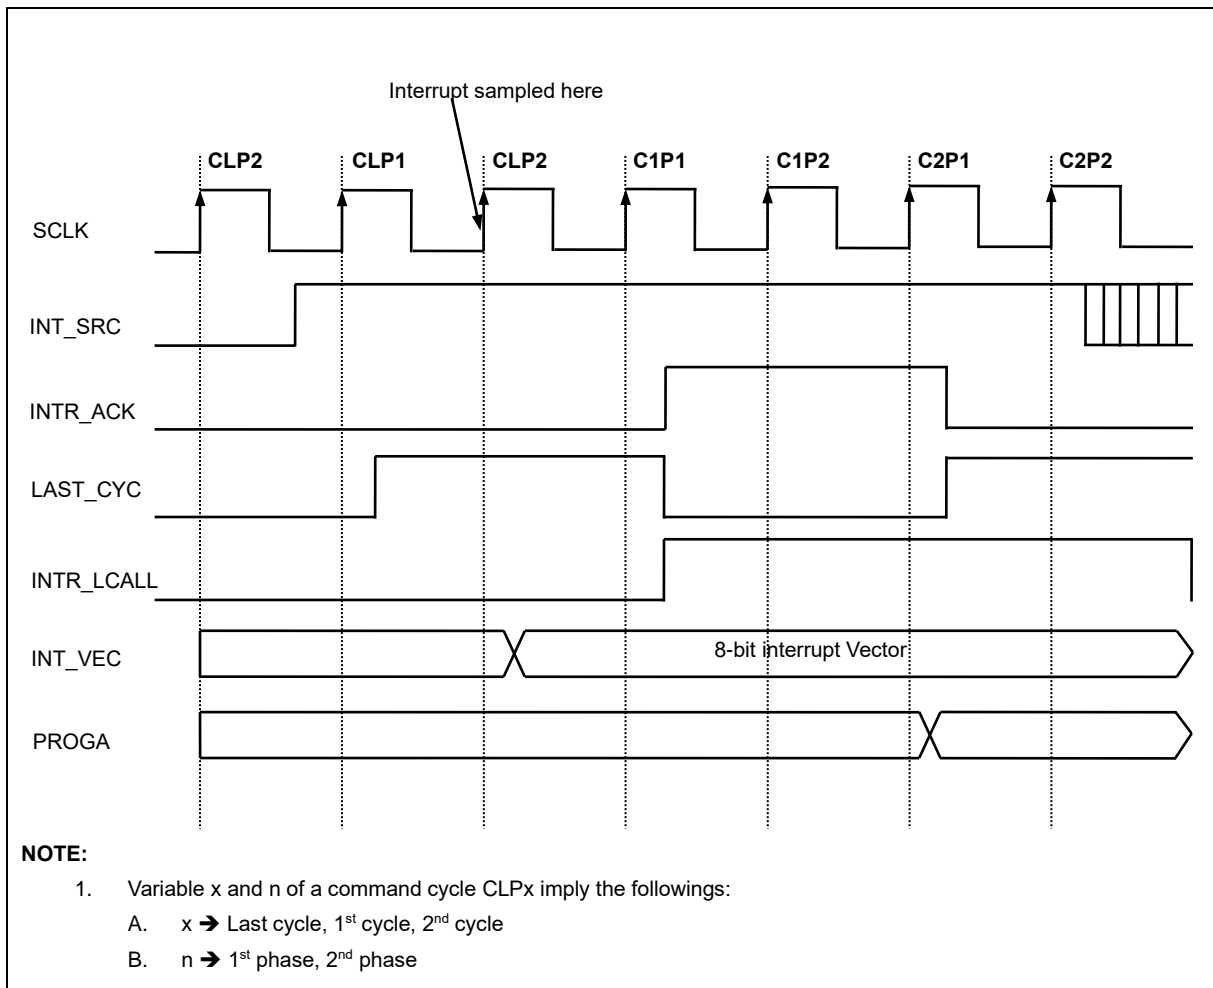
Interrupt sampled here

CLP2 CLP1 CLP2 C1P1 C1P2 C2P1 C2P2

SCLK

INT_SRC

INTR_ACK

LAST_CYC

INTR_LCALL

INT_VEC

8-bit interrupt Vector

PROGA

NOTE:

1. Variable x and n of a command cycle CLPx imply the followings:

A. x ➔ Last cycle, 1$^{st}$ cycle, 2$^{nd}$ cycle

B. n ➔ 1$^{st}$ phase, 2$^{nd}$ phase